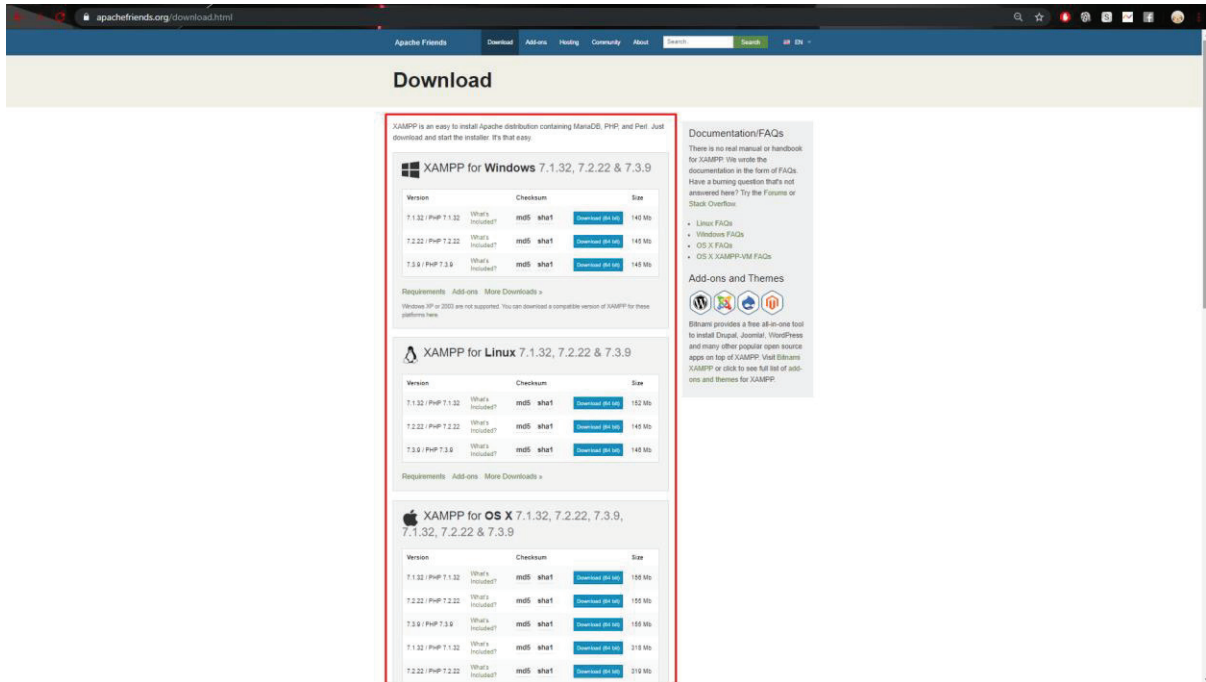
apachefriends.org/download.html

Apache Friends Download Add-ons Hosting Community About Search Search EN

Download

XAMPP is an easy to install Apache distribution containing MariaDB, PHP, and Perl. Just download and start the installer. It's that easy.

XAMPP for Windows 7.1.32, 7.2.22 & 7.3.9

| Version | | Checksum | | Size |
|---|---|---|---|---|
| 7.1.32 / PHP 7.1.32 | What's Included? | md5 sha1 | Download (64 bit) | 140 Mb |
| 7.2.22 / PHP 7.2.22 | What's Included? | md5 sha1 | Download (64 bit) | 145 Mb |
| 7.3.9 / PHP 7.3.9 | What's Included? | md5 sha1 | Download (64 bit) | 145 Mb |

Requirements Add-ons More Downloads »

Windows XP or 2003 are not supported. You can download a compatible version of XAMPP for these platforms here.

XAMPP for Linux 7.1.32, 7.2.22 & 7.3.9

| Version | | Checksum | | Size |
|---|---|---|---|---|
| 7.1.32 / PHP 7.1.32 | What's Included? | md5 sha1 | Download (64 bit) | 152 Mb |
| 7.2.22 / PHP 7.2.22 | What's Included? | md5 sha1 | Download (64 bit) | 145 Mb |
| 7.3.9 / PHP 7.3.9 | What's Included? | md5 sha1 | Download (64 bit) | 148 Mb |

Requirements Add-ons More Downloads »

XAMPP for OS X 7.1.32, 7.2.22, 7.3.9, 7.1.32, 7.2.22 & 7.3.9

| Version | | Checksum | | Size |
|---|---|---|---|---|
| 7.1.32 / PHP 7.1.32 | What's Included? | md5 sha1 | Download (64 bit) | 156 Mb |
| 7.2.22 / PHP 7.2.22 | What's Included? | md5 sha1 | Download (64 bit) | 155 Mb |
| 7.3.9 / PHP 7.3.9 | What's Included? | md5 sha1 | Download (64 bit) | 155 Mb |
| 7.1.32 / PHP 7.1.32 | What's Included? | md5 sha1 | Download (64 bit) | 318 Mb |
| 7.2.22 / PHP 7.2.22 | What's Included? | md5 sha1 | Download (64 bit) | 319 Mb |

Documentation/FAQs

There is no real manual or handbook for XAMPP. We wrote the documentation in the form of FAQs. Have a burning question that's not answered here? Try the Forums or Stack Overflow.

- Linux FAQs
- Windows FAQs
- OS X FAQs
- OS X XAMPP-VM FAQs

Add-ons and Themes

Bitnami provides a free all-in-one tool to install Drupal, Joomla!, WordPress and many other popular open source apps on top of XAMPP. Visit Bitnami XAMPP or click to see full list of add-ons and themes for XAMPP.